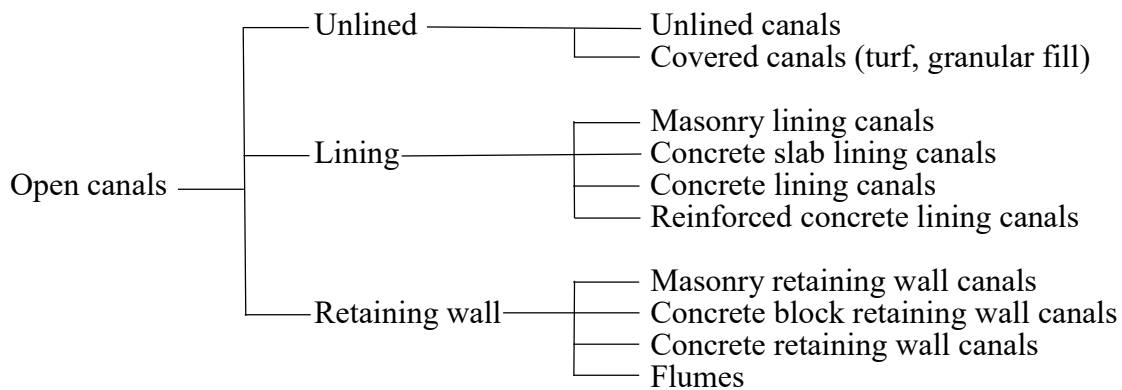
Open canals

Unlined
Unlined canals
Covered canals (turf, granular fill)

Lining
Masonry lining canals
Concrete slab lining canals
Concrete lining canals
Reinforced concrete lining canals

Retaining wall
Masonry retaining wall canals
Concrete block retaining wall canals
Concrete retaining wall canals
Flumes